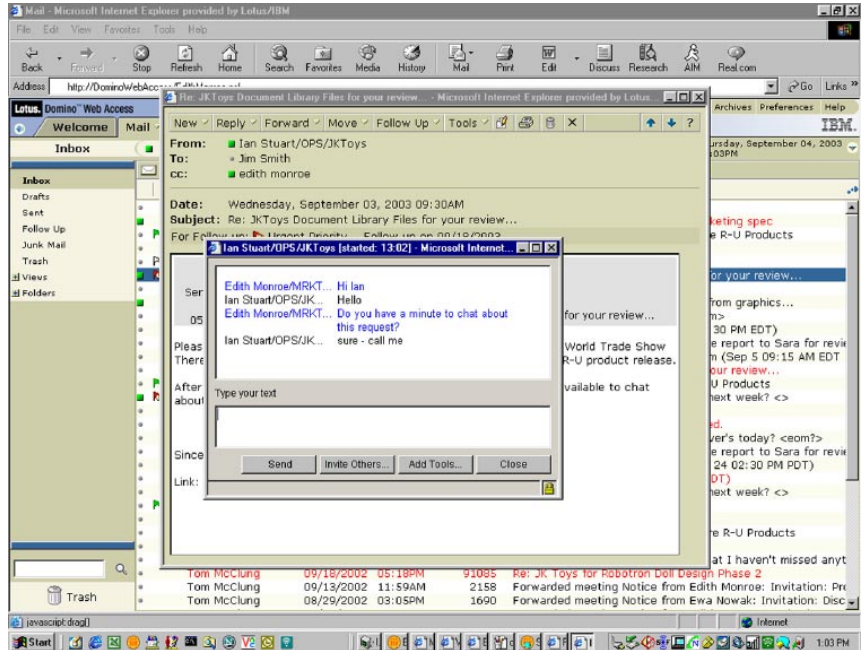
Mail - Microsoft Internet Explorer provided by Lotus/IBM

File Edit View Favorites Tools Help

Back Forward Stop Refresh Home Search Favorites Media History Mail Print Edit Discuss Research AIM Real.com

Address http://DominoWebAcc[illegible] Go Links »

Lotus. Domino Web Access

Welcome Mail

Inbox

Inbox
Drafts
Sent
Follow Up
Junk Mail
Trash
Views
Folders

Trash

Archives Preferences Help
IBM.
ursday, September 04, 2003
03PM

keting spec
e R-U Products
for your review...
from graphics...
m>
30 PM EDT)
e report to Sara for revie
n (Sep 5 09:15 AM EDT
our review...
U Products
next week? <>
d.
ver's today? <eom?>
e report to Sara for revie
24 02:30 PM PDT)
DT)
next week? <>
e R-U Products
at I haven't missed anyt

Re: JKToys Document Library Files for your review... - Microsoft Internet Explorer provided by Lotus...

New Reply Forward Move Follow Up Tools ?

From: Ian Stuart/OPS/JKToys
To: Jim Smith
cc: edith monroe

Date: Wednesday, September 03, 2003 09:30AM
Subject: Re: JKToys Document Library Files for your review...
For Follow up: Urgent Priority Follow up on 09/18/2003

Ser
05
Pleas
There
After
about
Since
Link:

for your review...
World Trade Show
R-U product release.
vailable to chat

Ian Stuart/OPS/JKToys [started: 13:02] - Microsoft Internet...

Edith Monroe/MRKT... Hi Ian
Ian Stuart/OPS/JK... Hello
Edith Monroe/MRKT... Do you have a minute to chat about this request?
Ian Stuart/OPS/JK... sure - call me

Type your text

Send Invite Others... Add Tools... Close

| | | | |
|---|---|---|---|
| Tom McClung | 09/18/2002 05:18PM | 91085 | Re: JK Toys for Robotron Doll Design Phase 2 |
| Tom McClung | 09/13/2002 11:59AM | 2158 | Forwarded meeting Notice from Edith Monroe: Invitation: Pr |
| Tom McClung | 08/29/2002 03:05PM | 1690 | Forwarded meeting Notice from Ewa Nowak: Invitation: Disc |

javascript:drag()
Internet

Start 1:03 PM